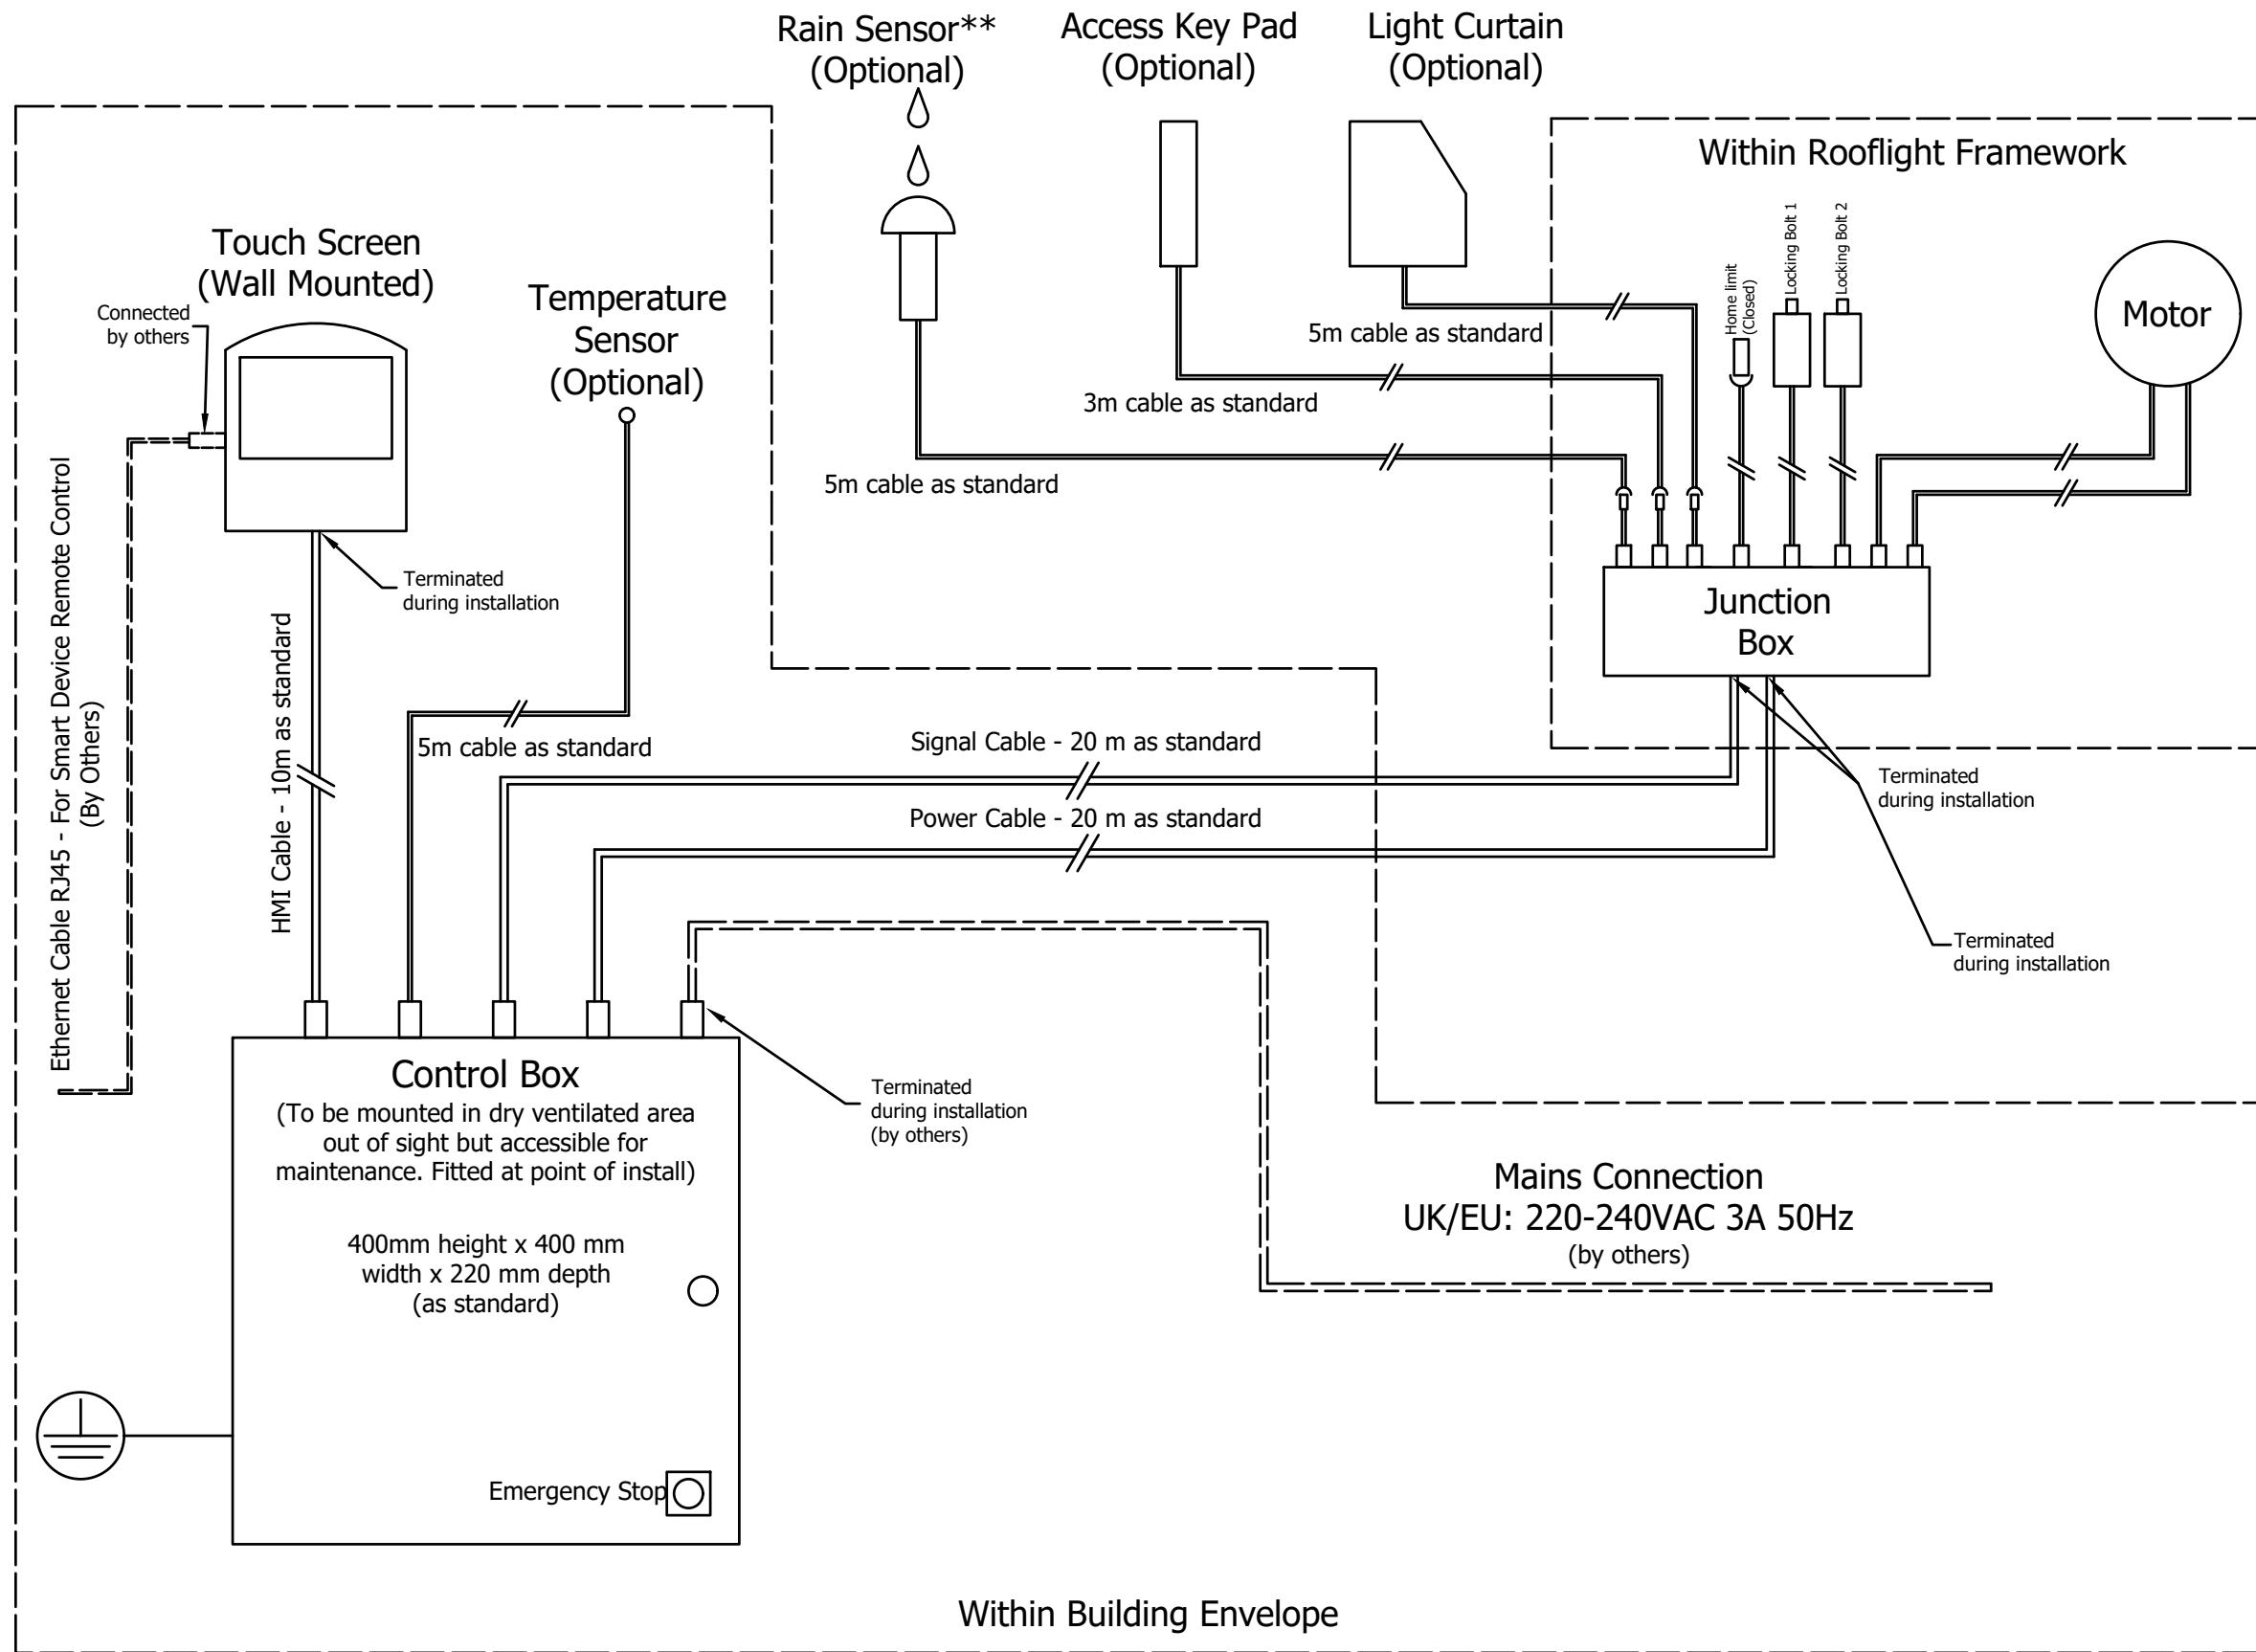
Rain Sensor**
(Optional)

Access Key Pad
(Optional)

Light Curtain
(Optional)

Within Rooflight Framework

Touch Screen
(Wall Mounted)

Connected by others

Temperature Sensor
(Optional)

5m cable as standard

3m cable as standard

5m cable as standard

Home limit (Closed)

Locking Bolt 1

Locking Bolt 2

Motor

Ethernet Cable RJ45 - For Smart Device Remote Control (By Others)

Terminated during installation

HMI Cable - 10m as standard

5m cable as standard

Junction Box

Signal Cable - 20 m as standard

Power Cable - 20 m as standard

Terminated during installation

Terminated during installation

Control Box
(To be mounted in dry ventilated area out of sight but accessible for maintenance. Fitted at point of install)

400mm height x 400 mm width x 220 mm depth
(as standard)

Terminated during installation (by others)

Mains Connection
UK/EU: 220-240VAC 3A 50Hz
(by others)

Emergency Stop

Within Building Envelope